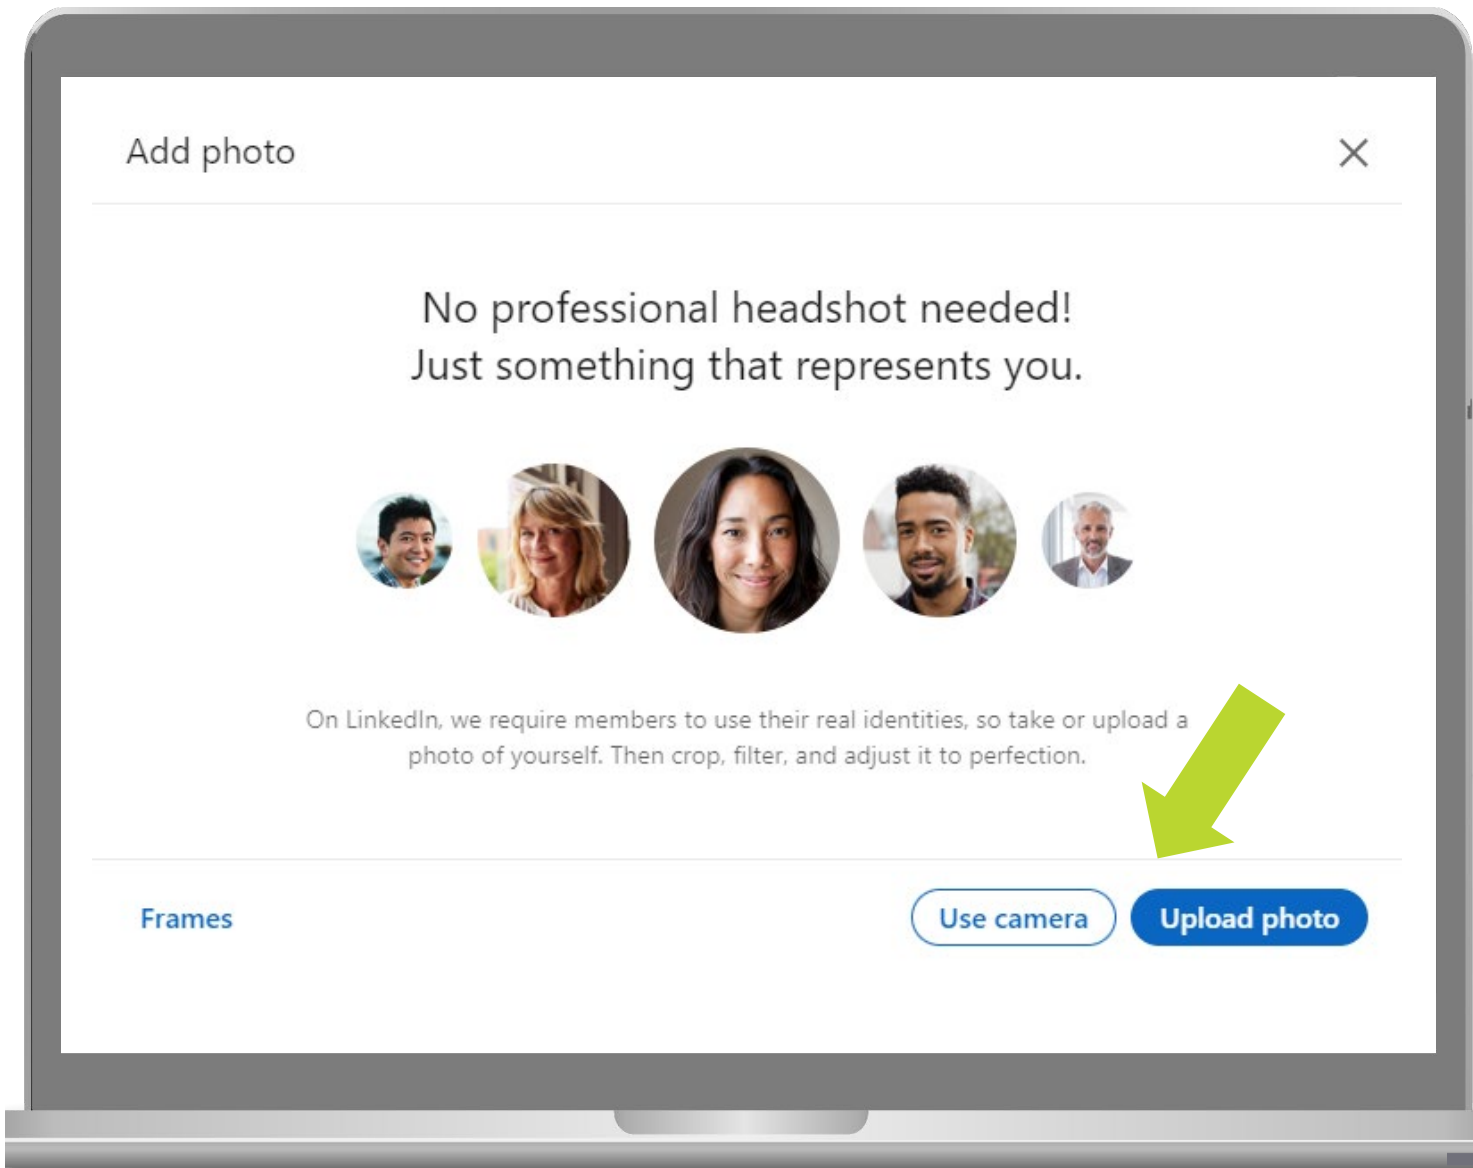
Add photo

X

No professional headshot needed!
Just something that represents you.

On LinkedIn, we require members to use their real identities, so take or upload a photo of yourself. Then crop, filter, and adjust it to perfection.

Frames

Use camera

Upload photo